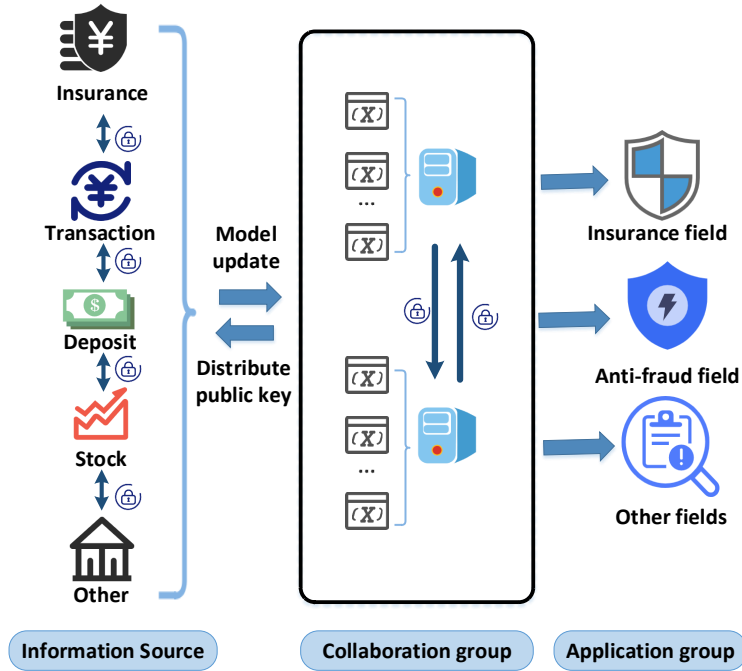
¥

Insurance

Transaction

Deposit

Stock

Other

Model update

Distribute public key

(X)

(X)

...

(X)

(X)

(X)

...

(X)

Insurance field

Anti-fraud field

Other fields

Information Source

Collaboration group

Application group